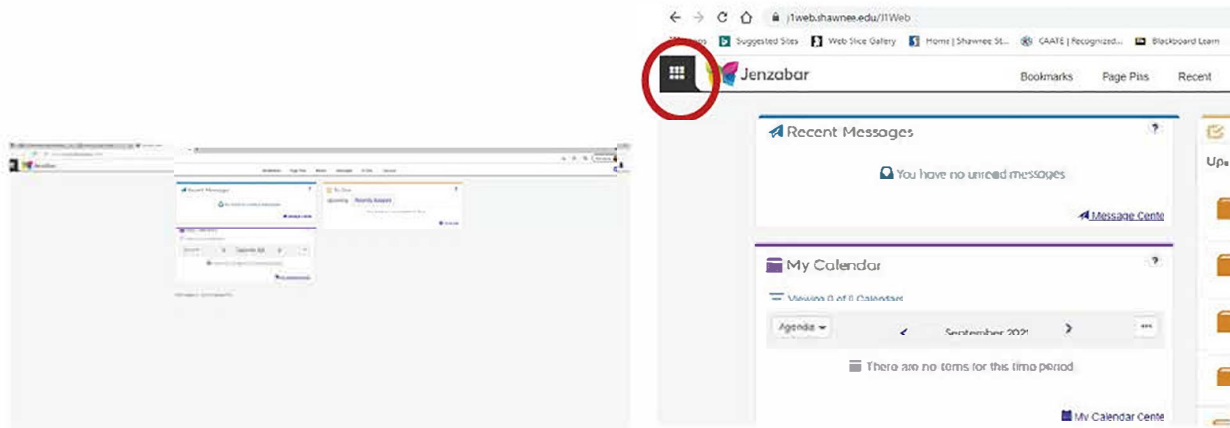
j1web.shawnee.edu/ICS/J1Web

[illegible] Suggested Sites Web Slice Gallery Home | Shawnee St... CAATE | Recognized... Blackboard Learn

Jenzabar

Bookmarks Page Pins Recent

Recent Messages ?

You have no unread messages

Message Cente

My Calendar ?

Viewing 0 of 0 Calendars

Agenda

September 2021

There are no items for this time period

My Calendar Cente

Up